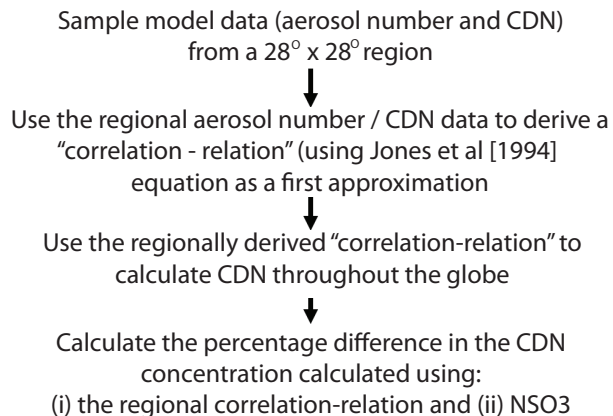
Sample model data (aerosol number and CDN) from a $28^{\circ}$ x $28^{\circ}$ region

Use the regional aerosol number / CDN data to derive a "correlation - relation" (using Jones et al [1994] equation as a first approximation

Use the regionally derived "correlation-relation" to calculate CDN throughout the globe

Calculate the percentage difference in the CDN concentration calculated using:
(i) the regional correlation-relation and (ii) NSO3